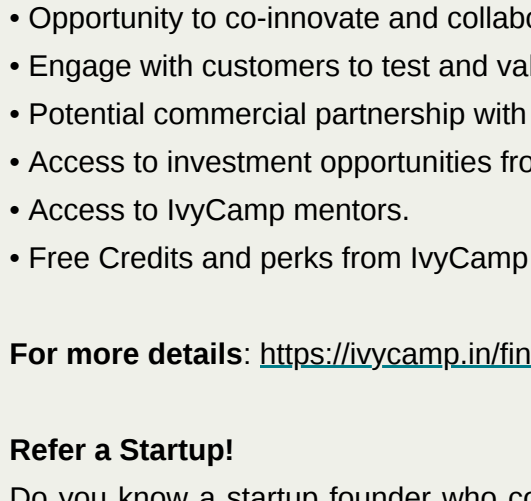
• Opportunity to co-innovate and collabo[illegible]
• Engage with customers to test and val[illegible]
• Potential commercial partnership with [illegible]
• Access to investment opportunities fro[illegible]
• Access to IvyCamp mentors.
• Free Credits and perks from IvyCamp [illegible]

**For more details**: https://ivycamp.in/fin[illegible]

**Refer a Startup!**

Do you know a startup founder who co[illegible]